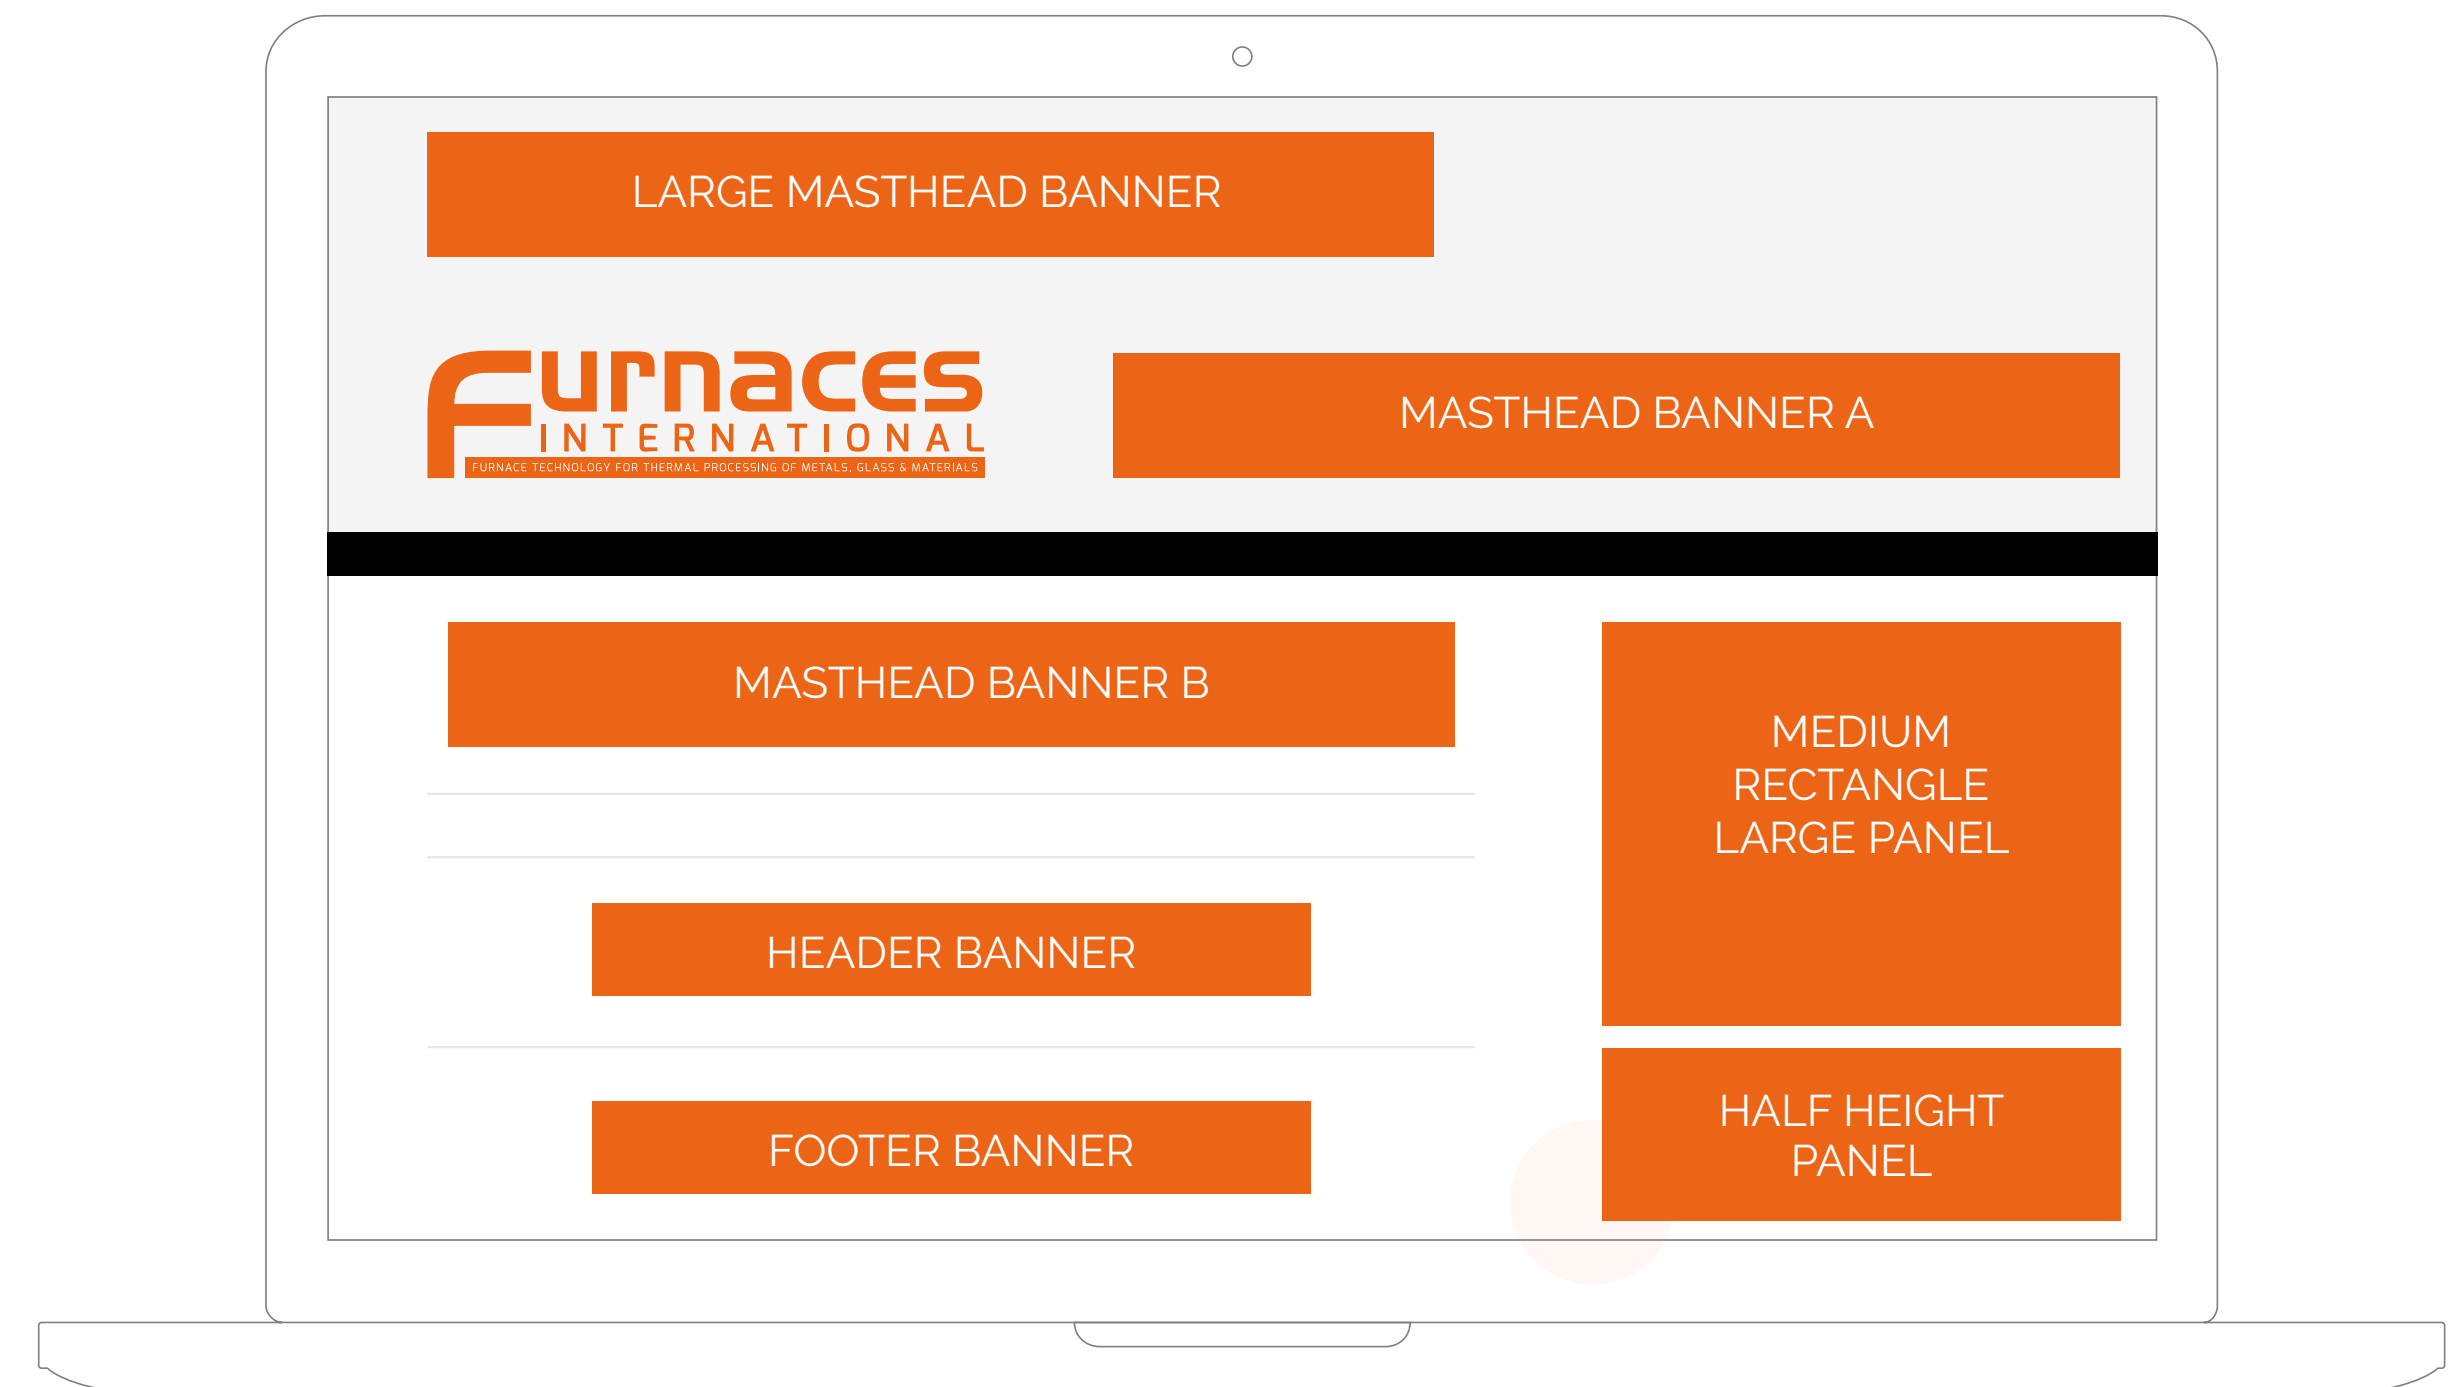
LARGE MASTHEAD BANNER

Furnaces
INTERNATIONAL
FURNACE TECHNOLOGY FOR THERMAL PROCESSING OF METALS, GLASS & MATERIALS

MASTHEAD BANNER A

MASTHEAD BANNER B

MEDIUM RECTANGLE LARGE PANEL

HEADER BANNER

FOOTER BANNER

HALF HEIGHT PANEL